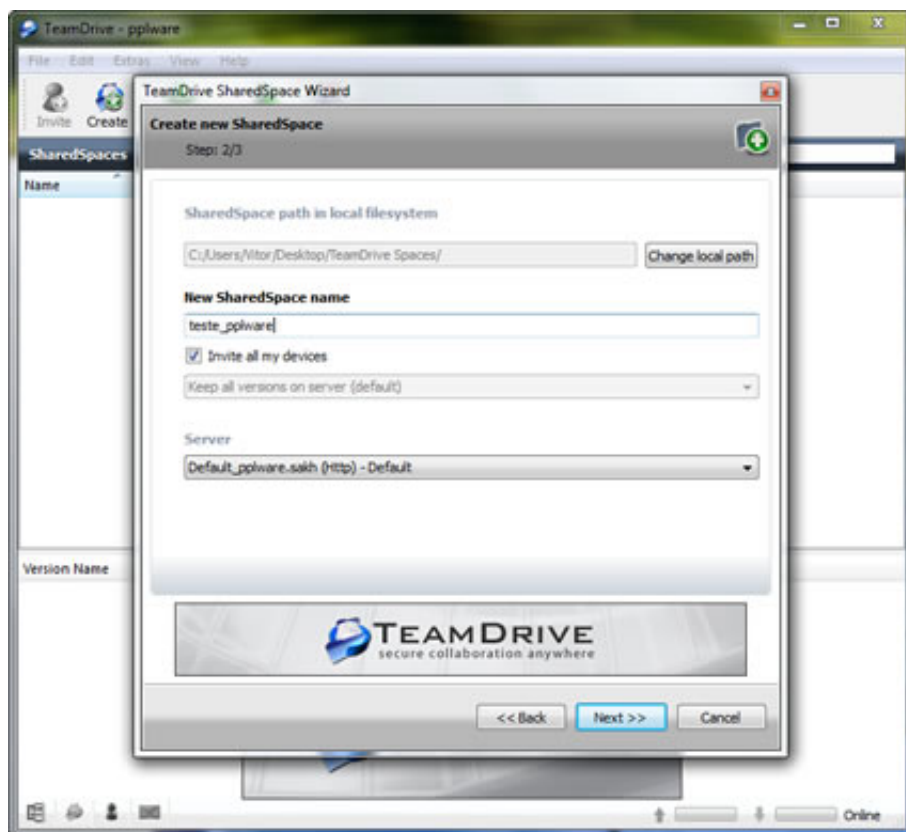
TeamDrive - pplware

File Edit Extras View Help

Invite Create

SharedSpaces

Name

Version Name

TeamDrive SharedSpace Wizard

Create new SharedSpace

Step: 2/3

SharedSpace path in local filesystem

C:/Users/Vitor/Desktop/TeamDrive Spaces/

Change local path

New SharedSpace name

teste_pplware

Invite all my devices

Keep all versions on server (default)

Server

Default_pplware.sakh (Http) - Default

TEAMDRIVE
secure collaboration anywhere

<< Back

Next >>

Cancel

Online